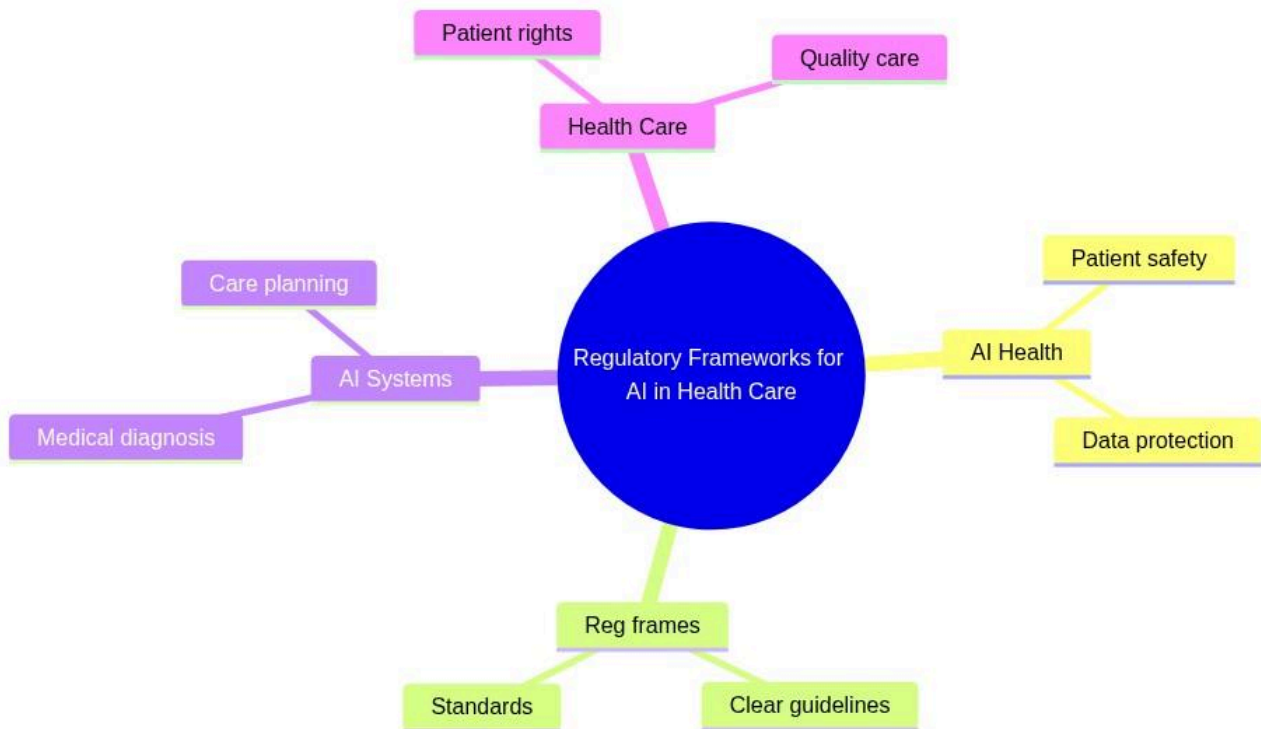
Regulatory Frameworks for AI in Health Care

Health Care

Patient rights

Quality care

AI Health

Patient safety

Data protection

Reg frames

Standards

Clear guidelines

AI Systems

Care planning

Medical diagnosis